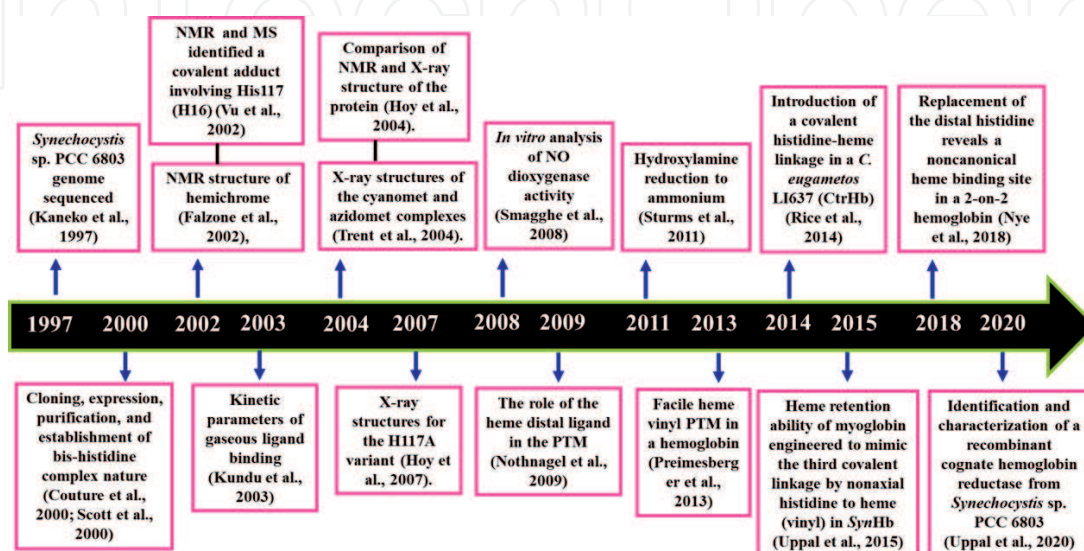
*Synechocystis* sp. PCC 6803 genome sequenced (Kaneko et al., 1997)

NMR and MS identified a covalent adduct involving His117 (H16) (Vu et al., 2002)

NMR structure of hemichrome (Falzone et al., 2002),

Comparison of NMR and X-ray structure of the protein (Hoy et al., 2004).

X-ray structures of the cyanomet and azidomet complexes (Trent et al., 2004).

*In vitro* analysis of NO dioxygenase activity (Smagghe et al., 2008)

Hydroxylamine reduction to ammonium (Sturms et al., 2011)

Introduction of a covalent histidine-heme linkage in a *C. eugametos* LI637 (CtrHb) (Rice et al., 2014)

Replacement of the distal histidine reveals a noncanonical heme binding site in a 2-on-2 hemoglobin (Nye et al., 2018)

1997 2000 2002 2003 2004 2007 2008 2009 2011 2013 2014 2015 2018 2020

Cloning, expression, purification, and establishment of bis-histidine complex nature (Couture et al., 2000; Scott et al., 2000)

Kinetic parameters of gaseous ligand binding (Kundu et al., 2003)

X-ray structures for the H117A variant (Hoy et al., 2007).

The role of the heme distal ligand in the PTM (Nothnagel et al., 2009)

Facile heme vinyl PTM in a hemoglobin (Preimesberger et al., 2013)

Heme retention ability of myoglobin engineered to mimic the third covalent linkage by nonaxial histidine to heme (vinyl) in *Syn*Hb (Uppal et al., 2015)

Identification and characterization of a recombinant cognate hemoglobin reductase from *Synechocystis* sp. PCC 6803 (Uppal et al., 2020)